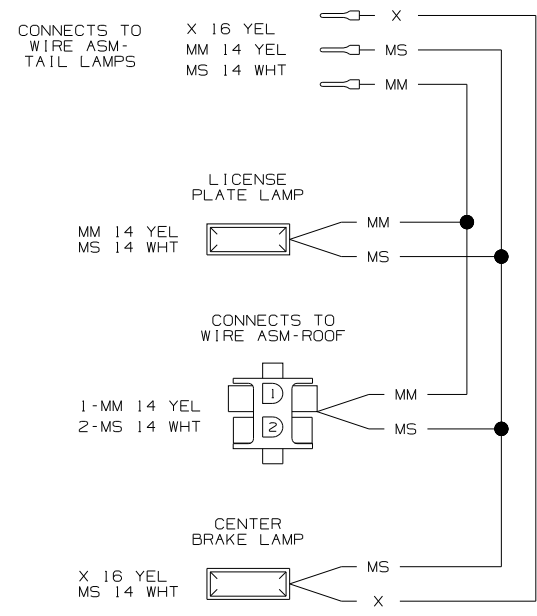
CONNECTS TO WIRE ASM- TAIL LAMPS

X 16 YEL
MM 14 YEL
MS 14 WHT

X
MS
MM

LICENSE PLATE LAMP

MM 14 YEL
MS 14 WHT

MM
MS

CONNECTS TO WIRE ASM-ROOF

1
2

1-MM 14 YEL
2-MS 14 WHT

MM
MS

CENTER BRAKE LAMP

X 16 YEL
MS 14 WHT

MS
X